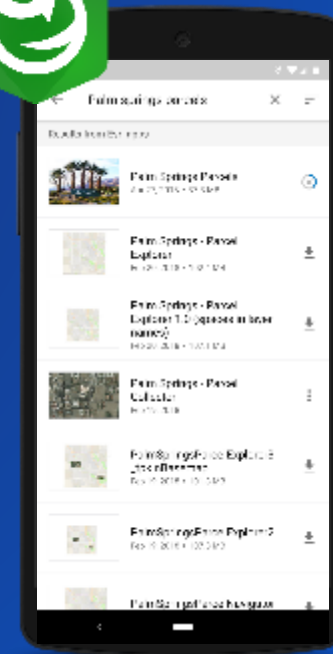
Palm springs parcels

Results from ArcGIS Online

Palm Springs Parcels
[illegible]

Palm Springs - Parcel Explorer
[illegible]

Palm Springs - Parcel Explorer 1.0 (space in layer names)
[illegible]

Palm Springs - Parcel Collector
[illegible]

PalmSpringsParcelExplorer3_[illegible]
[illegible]

PalmSpringsParcelExplorer2
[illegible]

PalmSpringsParcelNavigator